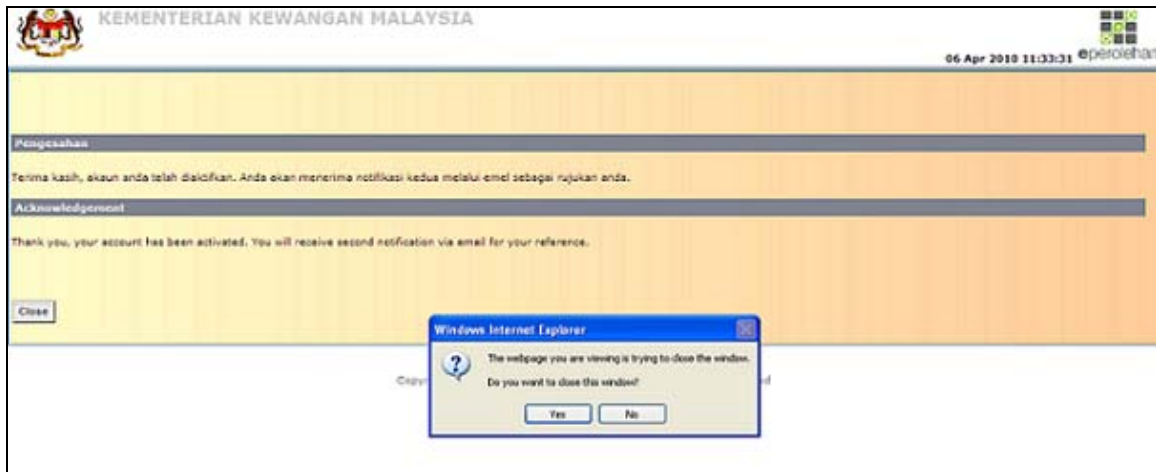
KEMENTERIAN KEWANGAN MALAYSIA

06 Apr 2010 11:33:31 eperolehan

Pengesahan

Terima kasih, akaun anda telah diaktifkan. Anda akan menerima notifikasi kedua melalui emel sebagai rujukan anda.

Acknowledgement

Thank you, your account has been activated. You will receive second notification via email for your reference.

Close

Windows Internet Explorer

The webpage you are viewing is trying to close the window.

Do you want to close this window?

Yes No

Copy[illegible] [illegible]d